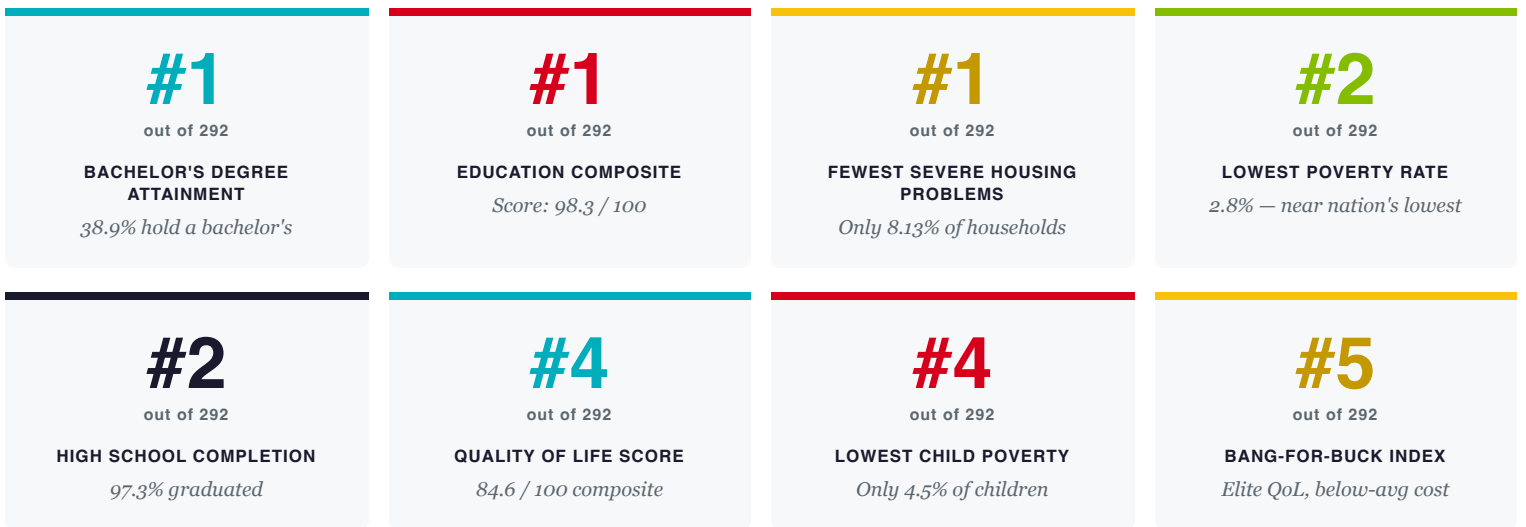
#1
out of 292
BACHELOR'S DEGREE ATTAINMENT
38.9% hold a bachelor's

#1
out of 292
EDUCATION COMPOSITE
Score: 98.3 / 100

#1
out of 292
FEWEST SEVERE HOUSING PROBLEMS
Only 8.13% of households

#2
out of 292
LOWEST POVERTY RATE
2.8% — near nation's lowest

#2
out of 292
HIGH SCHOOL COMPLETION
97.3% graduated

#4
out of 292
QUALITY OF LIFE SCORE
84.6 / 100 composite

#4
out of 292
LOWEST CHILD POVERTY
Only 4.5% of children

#5
out of 292
BANG-FOR-BUCK INDEX
Elite QoL, below-avg cost